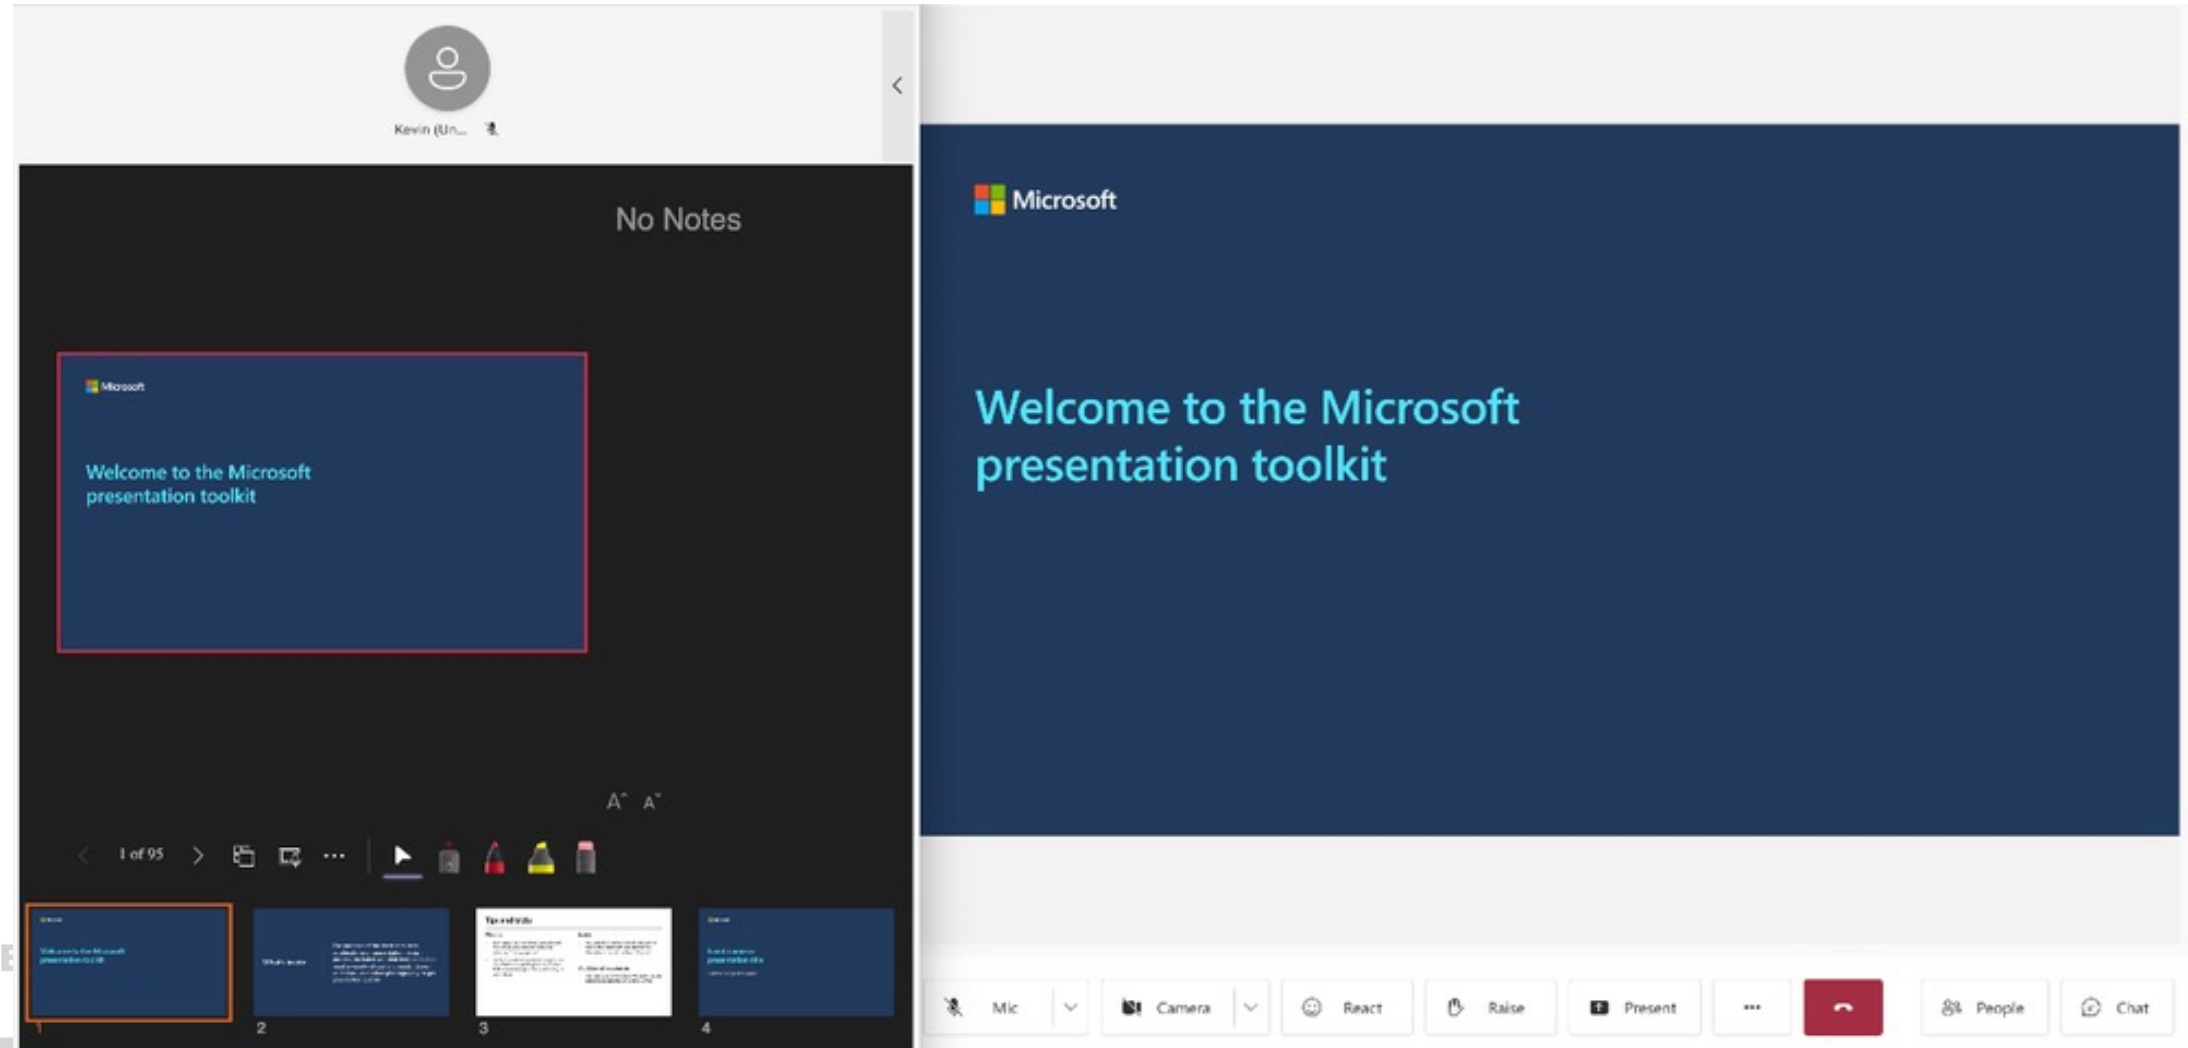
Kevin (Un...

No Notes

Microsoft

Welcome to the Microsoft presentation toolkit

A A

1 of 95

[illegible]

What's inside

Tips and tricks

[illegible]

1

2

3

4

Microsoft

Welcome to the Microsoft presentation toolkit

Mic

Camera

React

Raise

Present

...

People

Chat